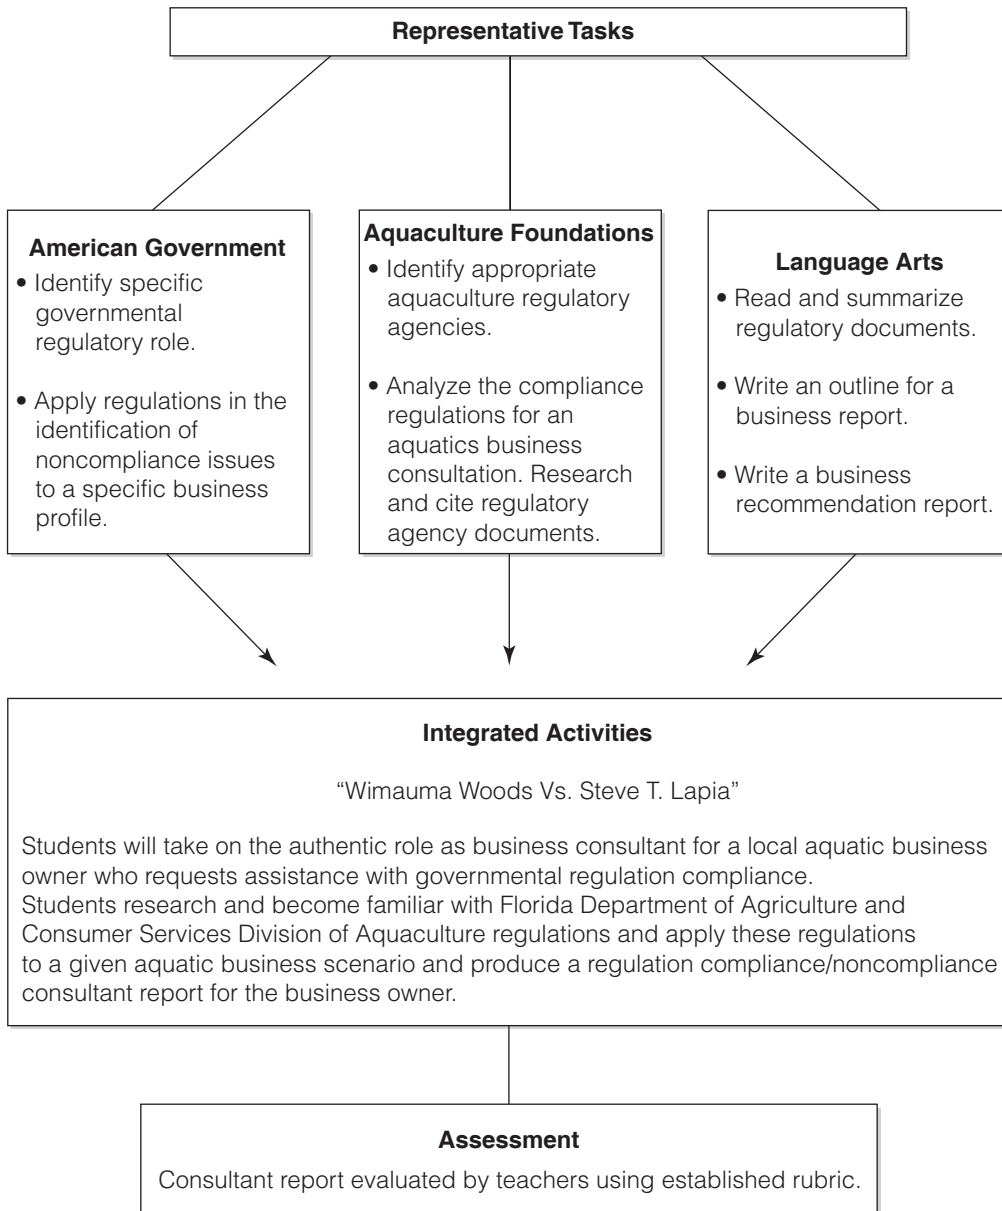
Representative Tasks

American Government

- Identify specific governmental regulatory role.
- Apply regulations in the identification of noncompliance issues to a specific business profile.

Aquaculture Foundations

- Identify appropriate aquaculture regulatory agencies.
- Analyze the compliance regulations for an aquatics business consultation. Research and cite regulatory agency documents.

Language Arts

- Read and summarize regulatory documents.
- Write an outline for a business report.
- Write a business recommendation report.

Integrated Activities

"Wimauma Woods Vs. Steve T. Lapia"

Students will take on the authentic role as business consultant for a local aquatic business owner who requests assistance with governmental regulation compliance.
Students research and become familiar with Florida Department of Agriculture and Consumer Services Division of Aquaculture regulations and apply these regulations to a given aquatic business scenario and produce a regulation compliance/noncompliance consultant report for the business owner.

Assessment

Consultant report evaluated by teachers using established rubric.